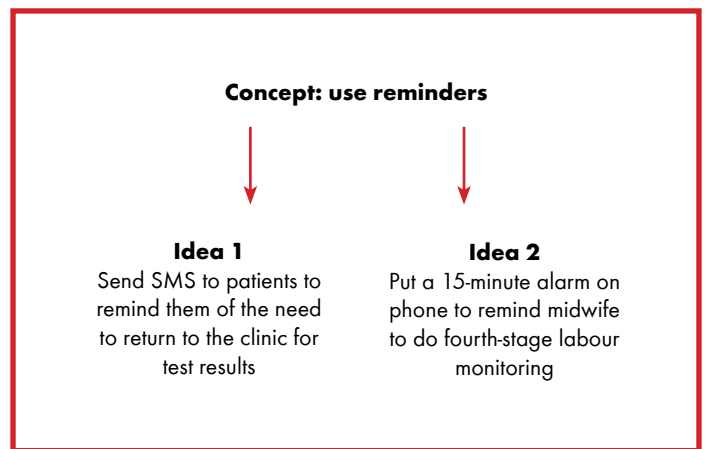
Concept: use reminders

Idea 1
Send SMS to patients to remind them of the need to return to the clinic for test results

Idea 2
Put a 15-minute alarm on phone to remind midwife to do fourth-stage labour monitoring